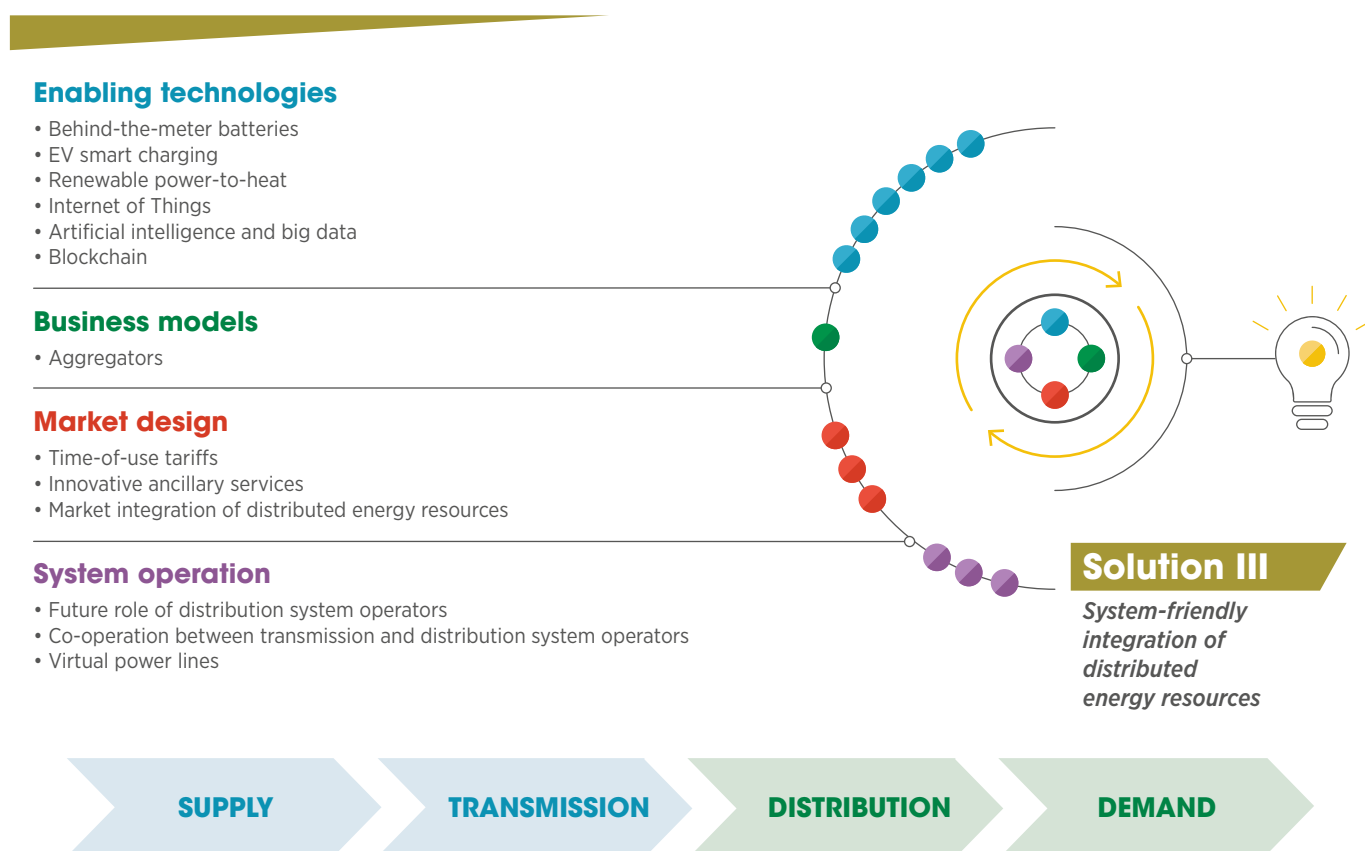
Enabling technologies
• Behind-the-meter batteries
• EV smart charging
• Renewable power-to-heat
• Internet of Things
• Artificial intelligence and big data
• Blockchain

Business models
• Aggregators

Market design
• Time-of-use tariffs
• Innovative ancillary services
• Market integration of distributed energy resources

System operation
• Future role of distribution system operators
• Co-operation between transmission and distribution system operators
• Virtual power lines

Solution III
System-friendly integration of distributed energy resources

SUPPLY
TRANSMISSION
DISTRIBUTION
DEMAND